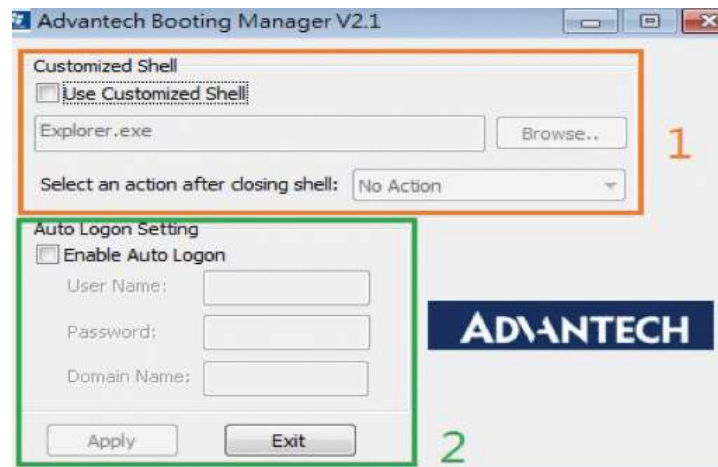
Advantech Booting Manager V2.1

Customized Shell
Use Customized Shell
Explorer.exe
Browse..
1
Select an action after closing shell: No Action

Auto Logon Setting
Enable Auto Logon
User Name:
Password:
Domain Name:
Apply
Exit
2

ADVANTECH